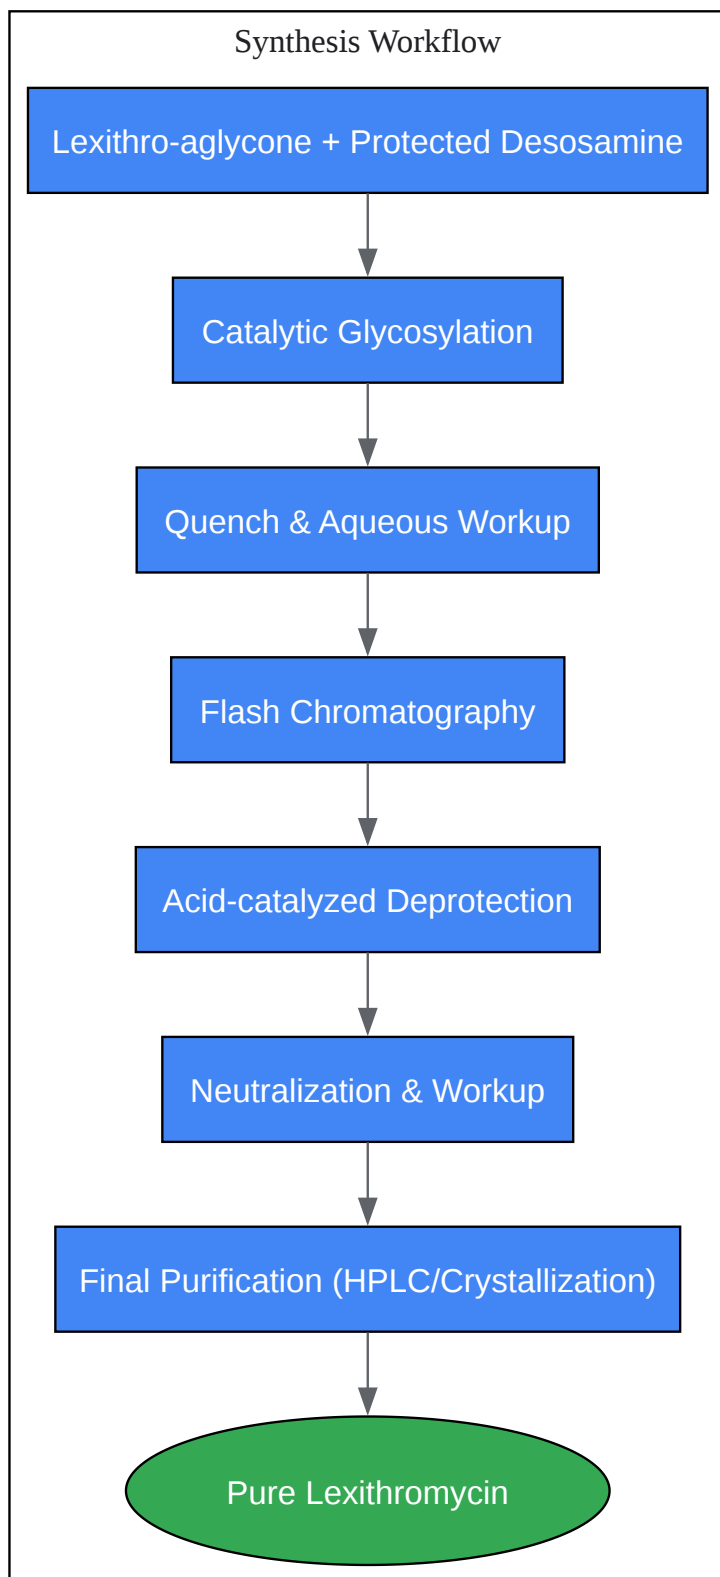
Synthesis Workflow

Lexithro-aglycone + Protected Desosamine

Catalytic Glycosylation

Quench & Aqueous Workup

Flash Chromatography

Acid-catalyzed Deprotection

Neutralization & Workup

Final Purification (HPLC/Crystallization)

Pure Lexithromycin